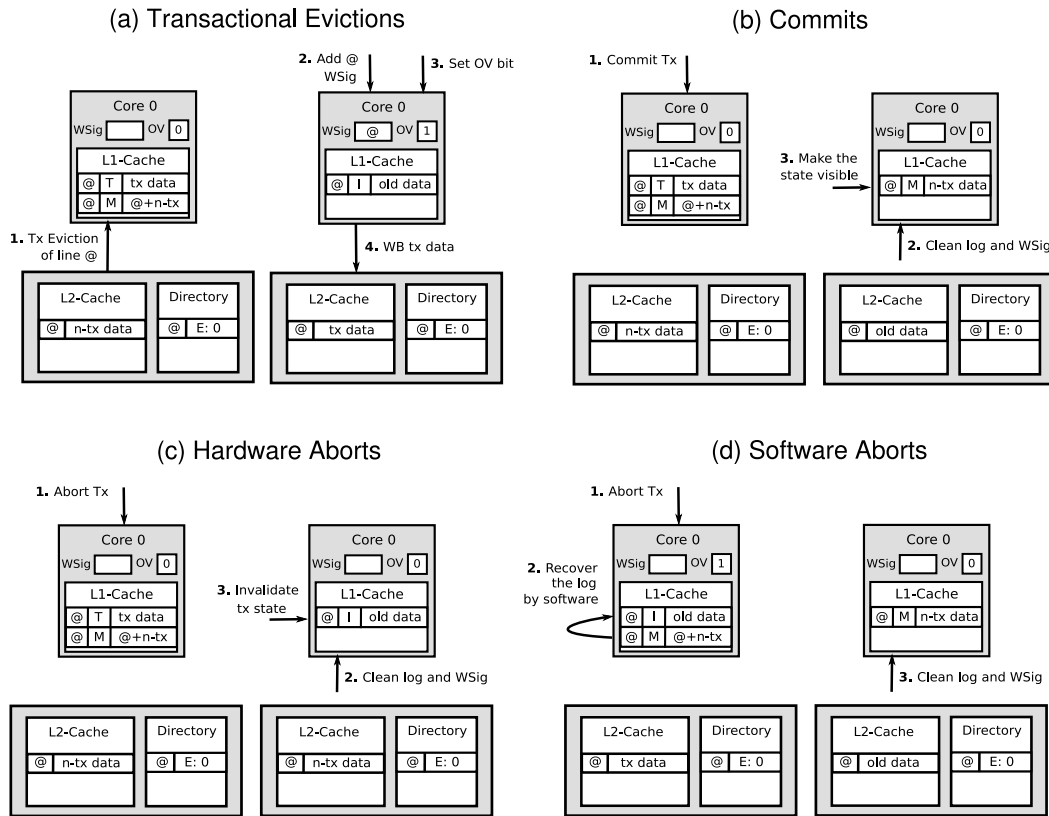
(a) Transactional Evictions

Core 0
WSig OV 0
L1-Cache
@ T tx data
@ M @+n-tx

1. Tx Eviction of line @

L2-Cache
@ n-tx data

Directory
@ E: 0

2. Add @ WSig

3. Set OV bit

Core 0
WSig @ OV 1
L1-Cache
@ I old data

4. WB tx data

L2-Cache
@ tx data

Directory
@ E: 0

(b) Commits

1. Commit Tx

Core 0
WSig OV 0
L1-Cache
@ T tx data
@ M @+n-tx

L2-Cache
@ n-tx data

Directory
@ E: 0

Core 0
WSig OV 0

3. Make the state visible

L1-Cache
@ M n-tx data

2. Clean log and WSig

L2-Cache
@ old data

Directory
@ E: 0

(c) Hardware Aborts

1. Abort Tx

Core 0
WSig OV 0
L1-Cache
@ T tx data
@ M @+n-tx

L2-Cache
@ n-tx data

Directory
@ E: 0

Core 0
WSig OV 0

3. Invalidate tx state

L1-Cache
@ I old data

2. Clean log and WSig

L2-Cache
@ n-tx data

Directory
@ E: 0

(d) Software Aborts

1. Abort Tx

Core 0
WSig OV 1

2. Recover the log by software

L1-Cache
@ I old data
@ M @+n-tx

L2-Cache
@ tx data

Directory
@ E: 0

Core 0
WSig OV 0
L1-Cache
@ M n-tx data

3. Clean log and WSig

L2-Cache
@ old data

Directory
@ E: 0